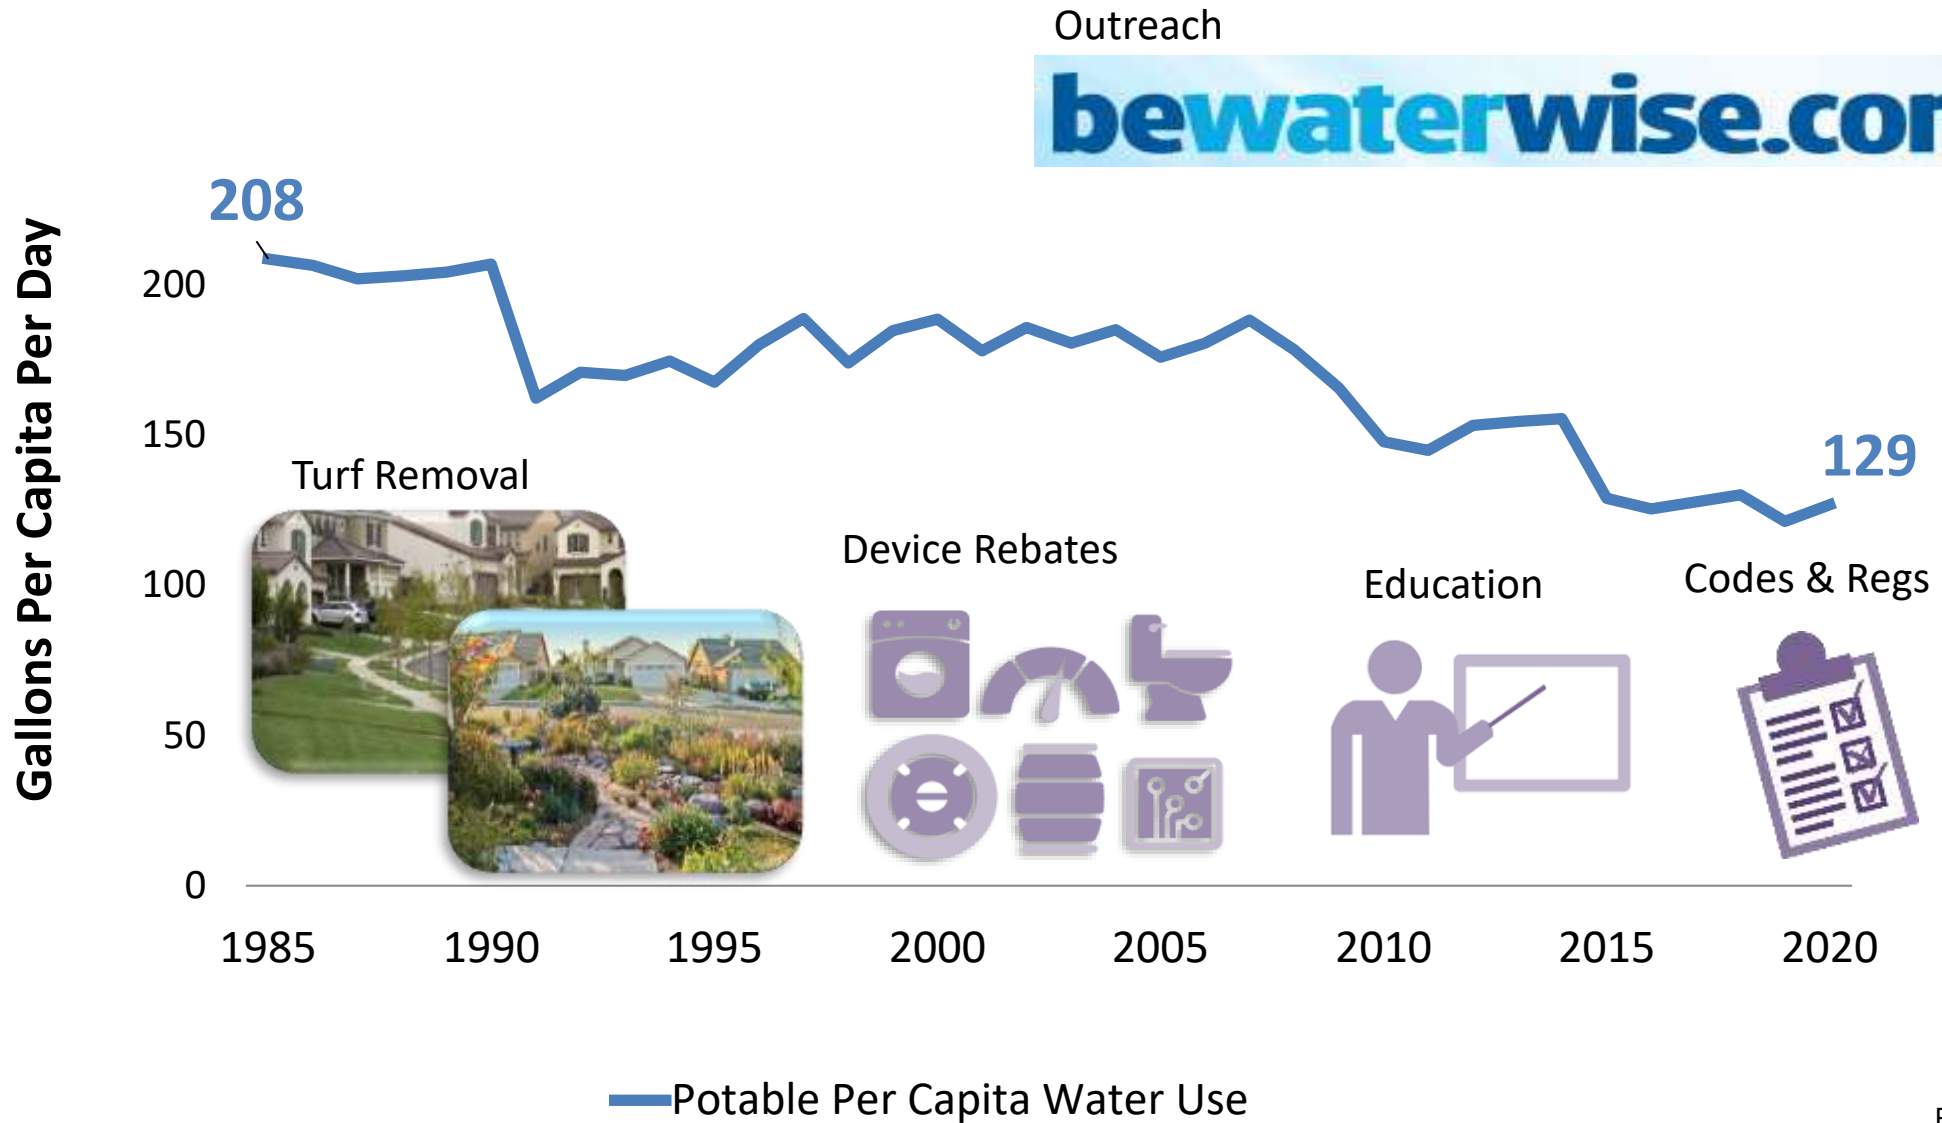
Outreach

bewaterwise.co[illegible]

Gallons Per Capita Per Day

208

129

200

150

100

50

0

Turf Removal

Device Rebates

Education

Codes & Regs

1985 1990 1995 2000 2005 2010 2015 2020

Potable Per Capita Water Use